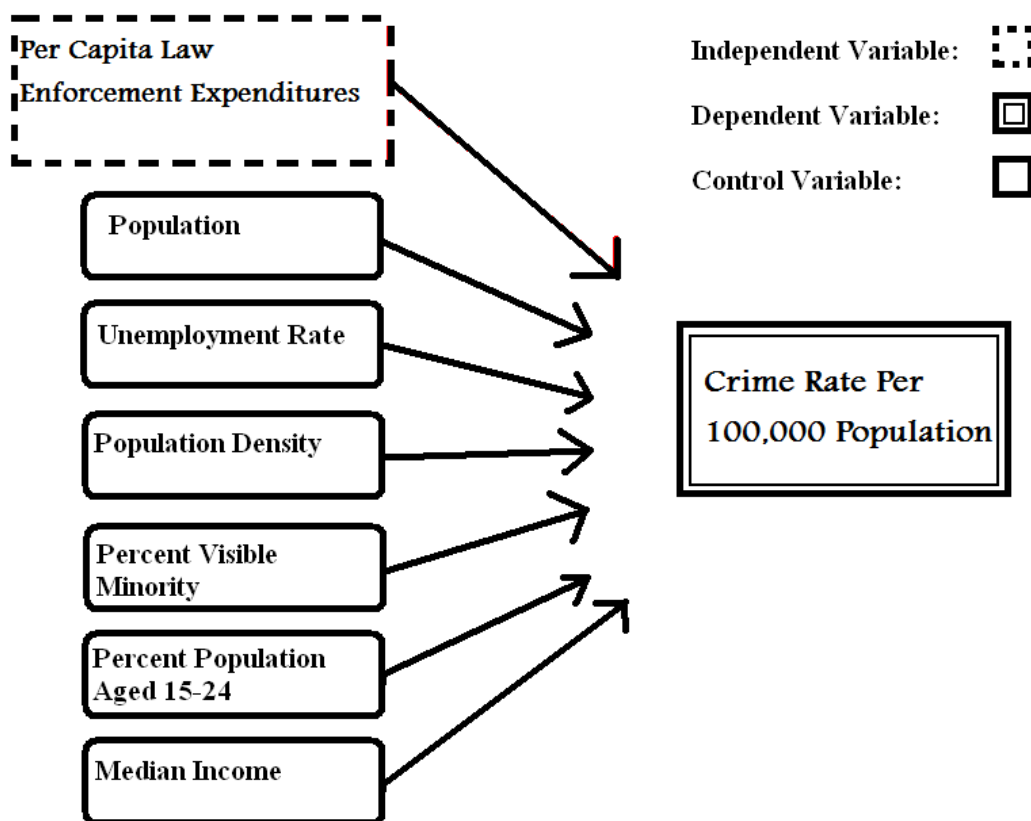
Per Capita Law Enforcement Expenditures

Independent Variable:

Dependent Variable:

Control Variable:

Population

Unemployment Rate

Population Density

Percent Visible Minority

Percent Population Aged 15-24

Median Income

Crime Rate Per 100,000 Population